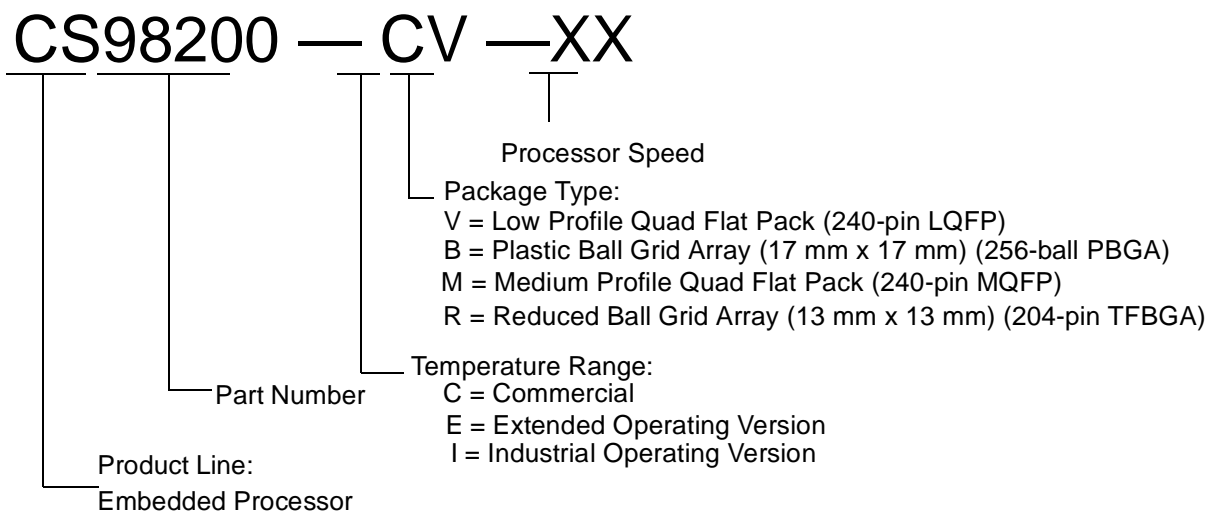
CS98200 — CV —XX

Processor Speed

Package Type:
V = Low Profile Quad Flat Pack (240-pin LQFP)
B = Plastic Ball Grid Array (17 mm x 17 mm) (256-ball PBGA)
M = Medium Profile Quad Flat Pack (240-pin MQFP)
R = Reduced Ball Grid Array (13 mm x 13 mm) (204-pin TFBGA)

Temperature Range:
C = Commercial
E = Extended Operating Version
I = Industrial Operating Version

Part Number

Product Line:
Embedded Processor